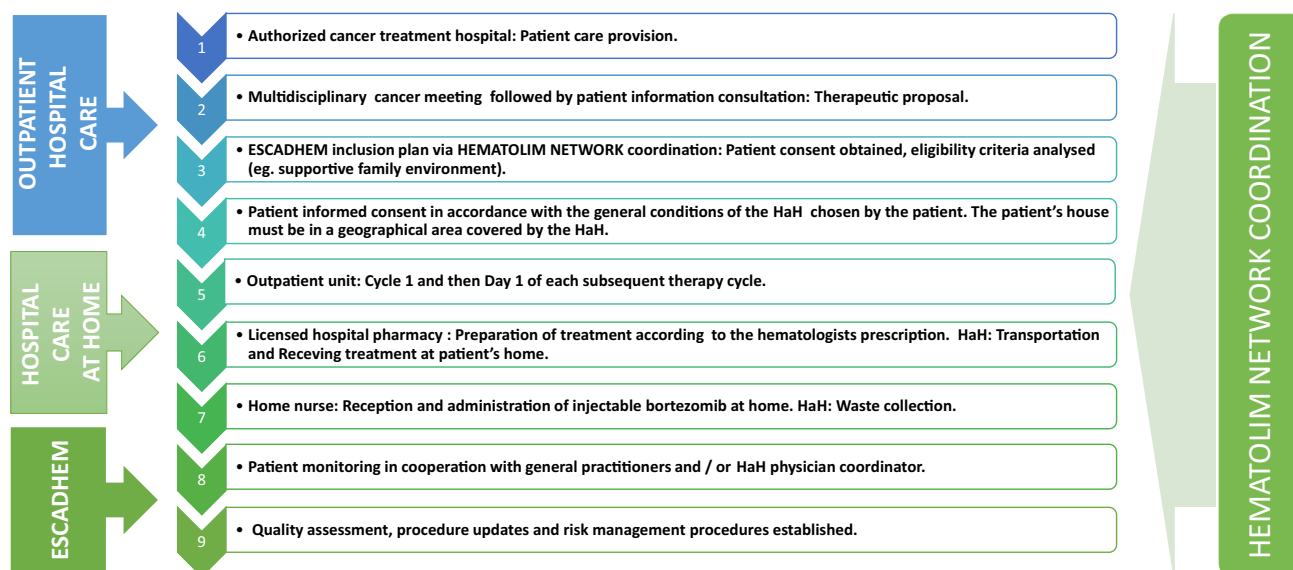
OUTPATIENT HOSPITAL CARE

HOSPITAL CARE AT HOME

ESCADHEM

1 • Authorized cancer treatment hospital: Patient care provision.

2 • Multidisciplinary cancer meeting followed by patient information consultation: Therapeutic proposal.

3 • ESCADHEM inclusion plan via HEMATOLIM NETWORK coordination: Patient consent obtained, eligibility criteria analysed (eg. supportive family environment).

4 • Patient informed consent in accordance with the general conditions of the HaH chosen by the patient. The patient's house must be in a geographical area covered by the HaH.

5 • Outpatient unit: Cycle 1 and then Day 1 of each subsequent therapy cycle.

6 • Licensed hospital pharmacy : Preparation of treatment according to the hematologists prescription. HaH: Transportation and Receving treatment at patient's home.

7 • Home nurse: Reception and administration of injectable bortezomib at home. HaH: Waste collection.

8 • Patient monitoring in cooperation with general practitioners and / or HaH physician coordinator.

9 • Quality assessment, procedure updates and risk management procedures established.

HEMATOLIM NETWORK COORDINATION